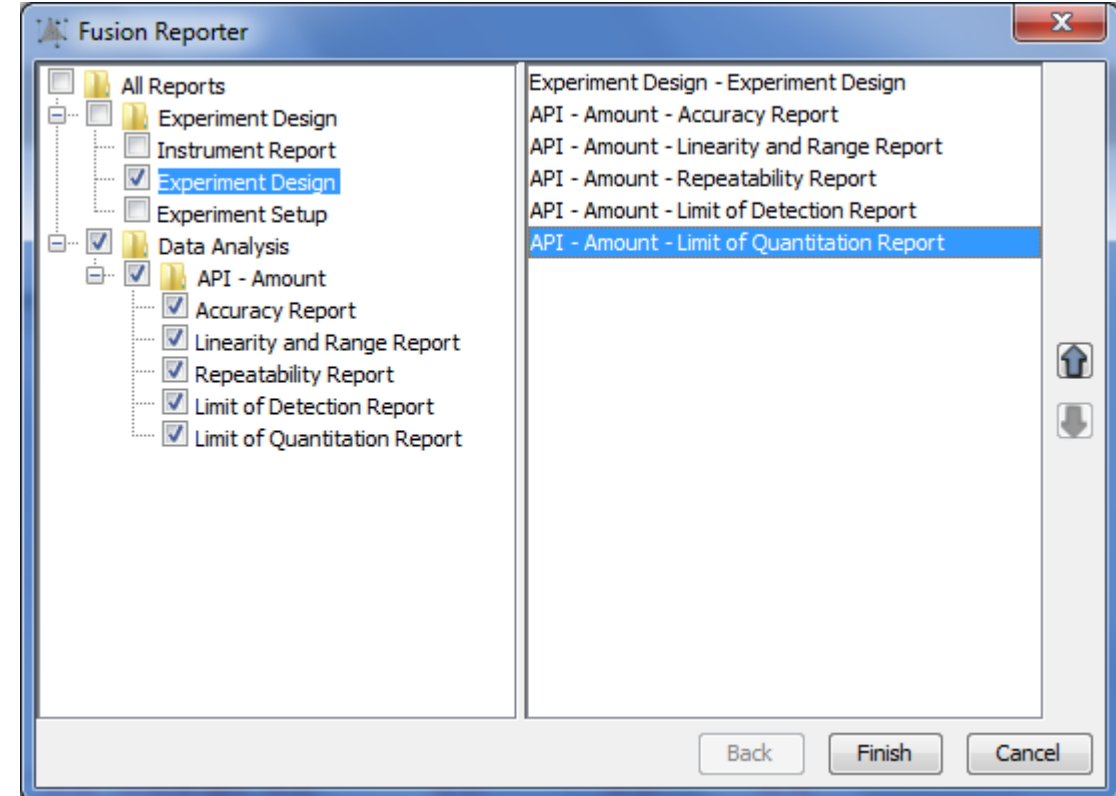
Fusion Reporter

All Reports
Experiment Design
Instrument Report
Experiment Design
Experiment Setup
Data Analysis
API - Amount
Accuracy Report
Linearity and Range Report
Repeatability Report
Limit of Detection Report
Limit of Quantitation Report

Experiment Design - Experiment Design
API - Amount - Accuracy Report
API - Amount - Linearity and Range Report
API - Amount - Repeatability Report
API - Amount - Limit of Detection Report
API - Amount - Limit of Quantitation Report

Back
Finish
Cancel